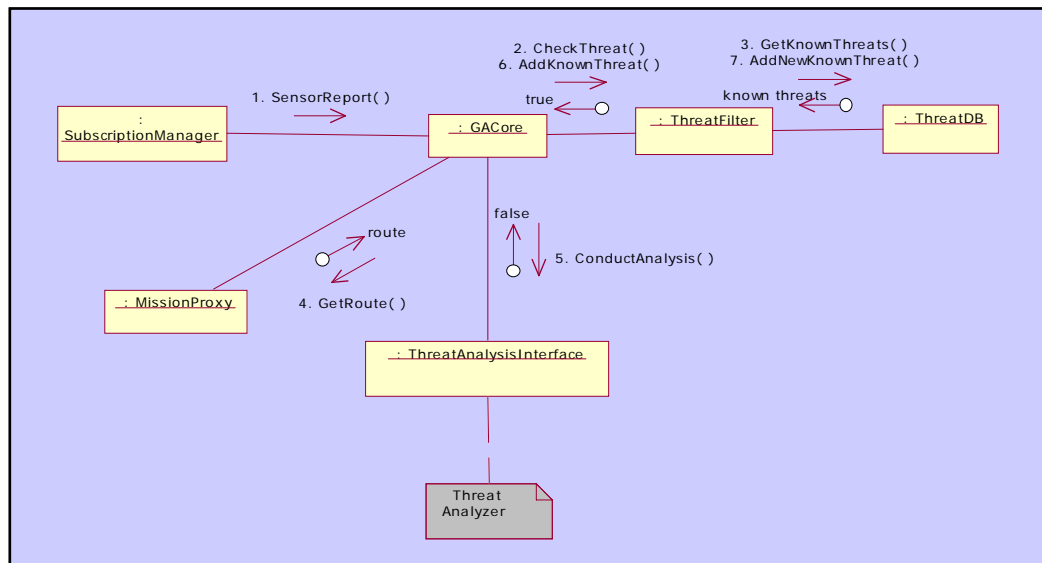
2. CheckThreat( )
6. AddKnownThreat( )

3. GetKnownThreats( )
7. AddNewKnownThreat( )

1. SensorReport( )

true

known threats

: SubscriptionManager

: GACore

: ThreatFilter

: ThreatDB

false

route

5. ConductAnalysis( )

: MissionProxy

4. GetRoute( )

: ThreatAnalysisInterface

Threat Analyzer